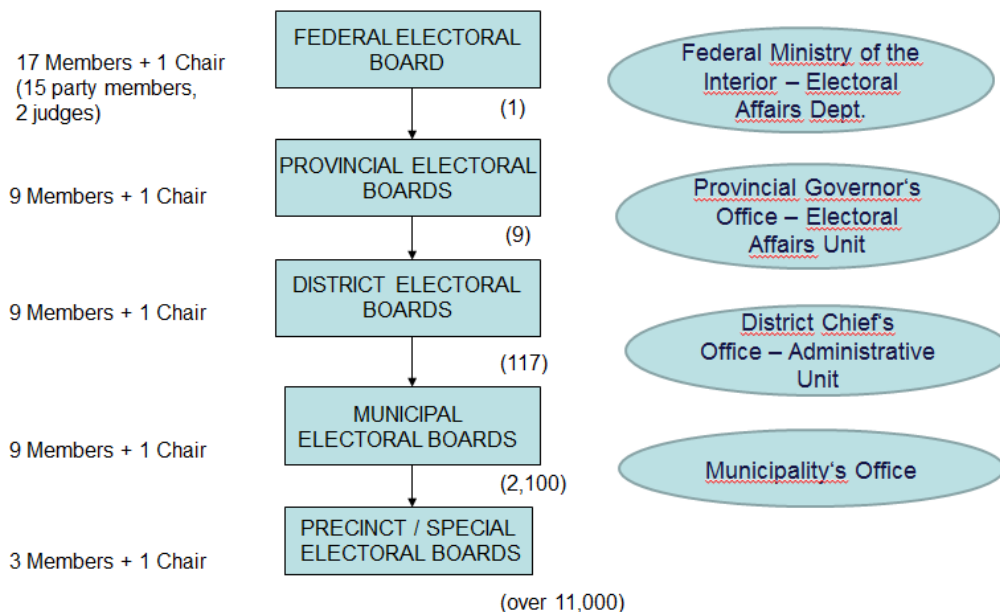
17 Members + 1 Chair (15 party members, 2 judges)

FEDERAL ELECTORAL BOARD

(1)

Federal Ministry of the Interior – Electoral Affairs Dept.

9 Members + 1 Chair

PROVINCIAL ELECTORAL BOARDS

(9)

Provincial Governor‘s Office – Electoral Affairs Unit

9 Members + 1 Chair

DISTRICT ELECTORAL BOARDS

(117)

District Chief‘s Office – Administrative Unit

9 Members + 1 Chair

MUNICIPAL ELECTORAL BOARDS

(2,100)

Municipality‘s Office

3 Members + 1 Chair

PRECINCT / SPECIAL ELECTORAL BOARDS

(over 11,000)